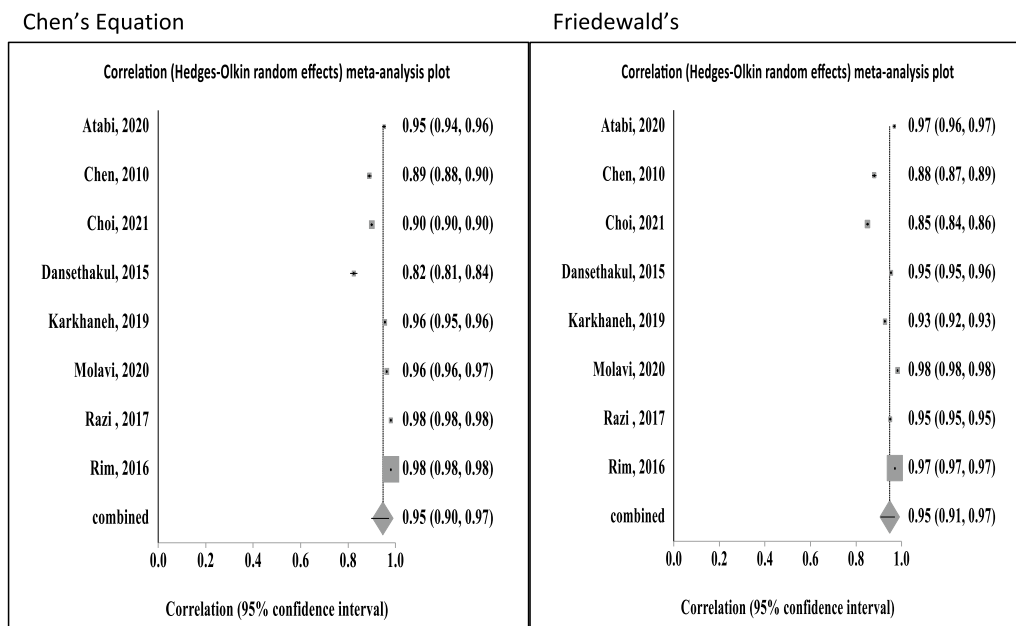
Chen's Equation

Correlation (Hedges-Olkin random effects) meta-analysis plot

| | |
|---|---|
| Atabi, 2020 | 0.95 (0.94, 0.96) |
| Chen, 2010 | 0.89 (0.88, 0.90) |
| Choi, 2021 | 0.90 (0.90, 0.90) |
| Dansethakul, 2015 | 0.82 (0.81, 0.84) |
| Karkhaneh, 2019 | 0.96 (0.95, 0.96) |
| Molavi, 2020 | 0.96 (0.96, 0.97) |
| Razi , 2017 | 0.98 (0.98, 0.98) |
| Rim, 2016 | 0.98 (0.98, 0.98) |
| combined | 0.95 (0.90, 0.97) |

0.0 0.2 0.4 0.6 0.8 1.0

Correlation (95% confidence interval)

Friedewald's

Correlation (Hedges-Olkin random effects) meta-analysis plot

| | |
|---|---|
| Atabi, 2020 | 0.97 (0.96, 0.97) |
| Chen, 2010 | 0.88 (0.87, 0.89) |
| Choi, 2021 | 0.85 (0.84, 0.86) |
| Dansethakul, 2015 | 0.95 (0.95, 0.96) |
| Karkhaneh, 2019 | 0.93 (0.92, 0.93) |
| Molavi, 2020 | 0.98 (0.98, 0.98) |
| Razi , 2017 | 0.95 (0.95, 0.95) |
| Rim, 2016 | 0.97 (0.97, 0.97) |
| combined | 0.95 (0.91, 0.97) |

0.0 0.2 0.4 0.6 0.8 1.0

Correlation (95% confidence interval)